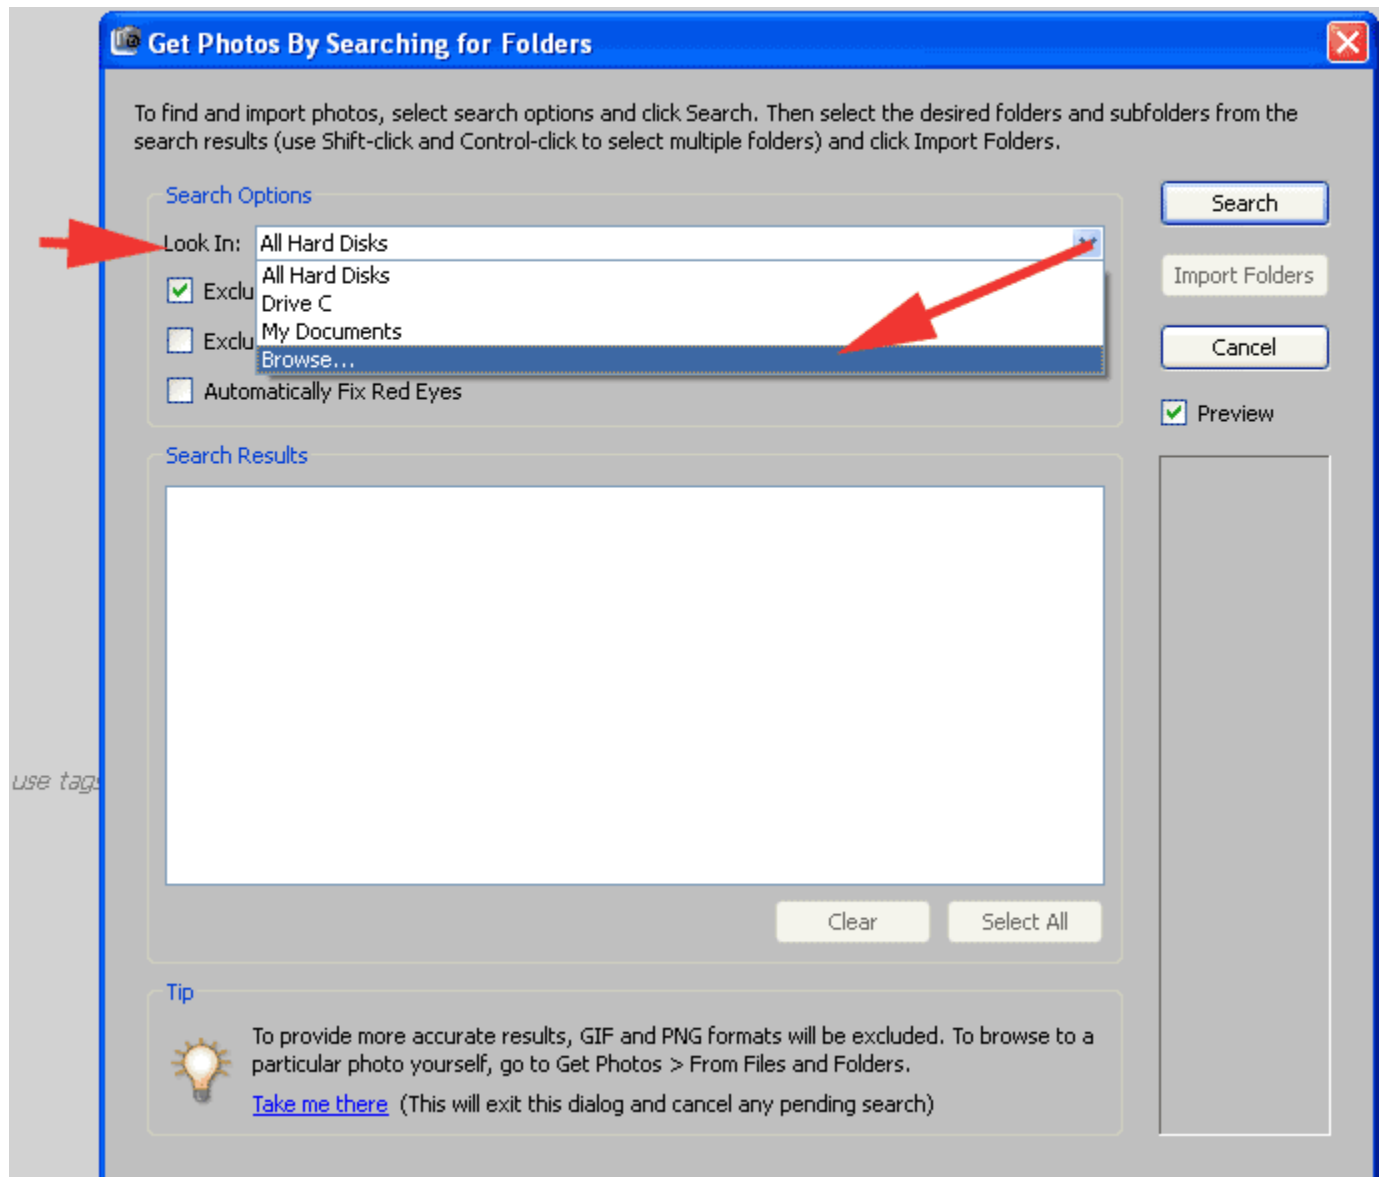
Get Photos By Searching for Folders

To find and import photos, select search options and click Search. Then select the desired folders and subfolders from the search results (use Shift-click and Control-click to select multiple folders) and click Import Folders.

Search Options

Look In: All Hard Disks

All Hard Disks
Drive C
My Documents
Browse...

Exclu

Exclu

Automatically Fix Red Eyes

Search

Import Folders

Cancel

Preview

Search Results

Clear

Select All

use tag

Tip

To provide more accurate results, GIF and PNG formats will be excluded. To browse to a particular photo yourself, go to Get Photos > From Files and Folders.

Take me there (This will exit this dialog and cancel any pending search)